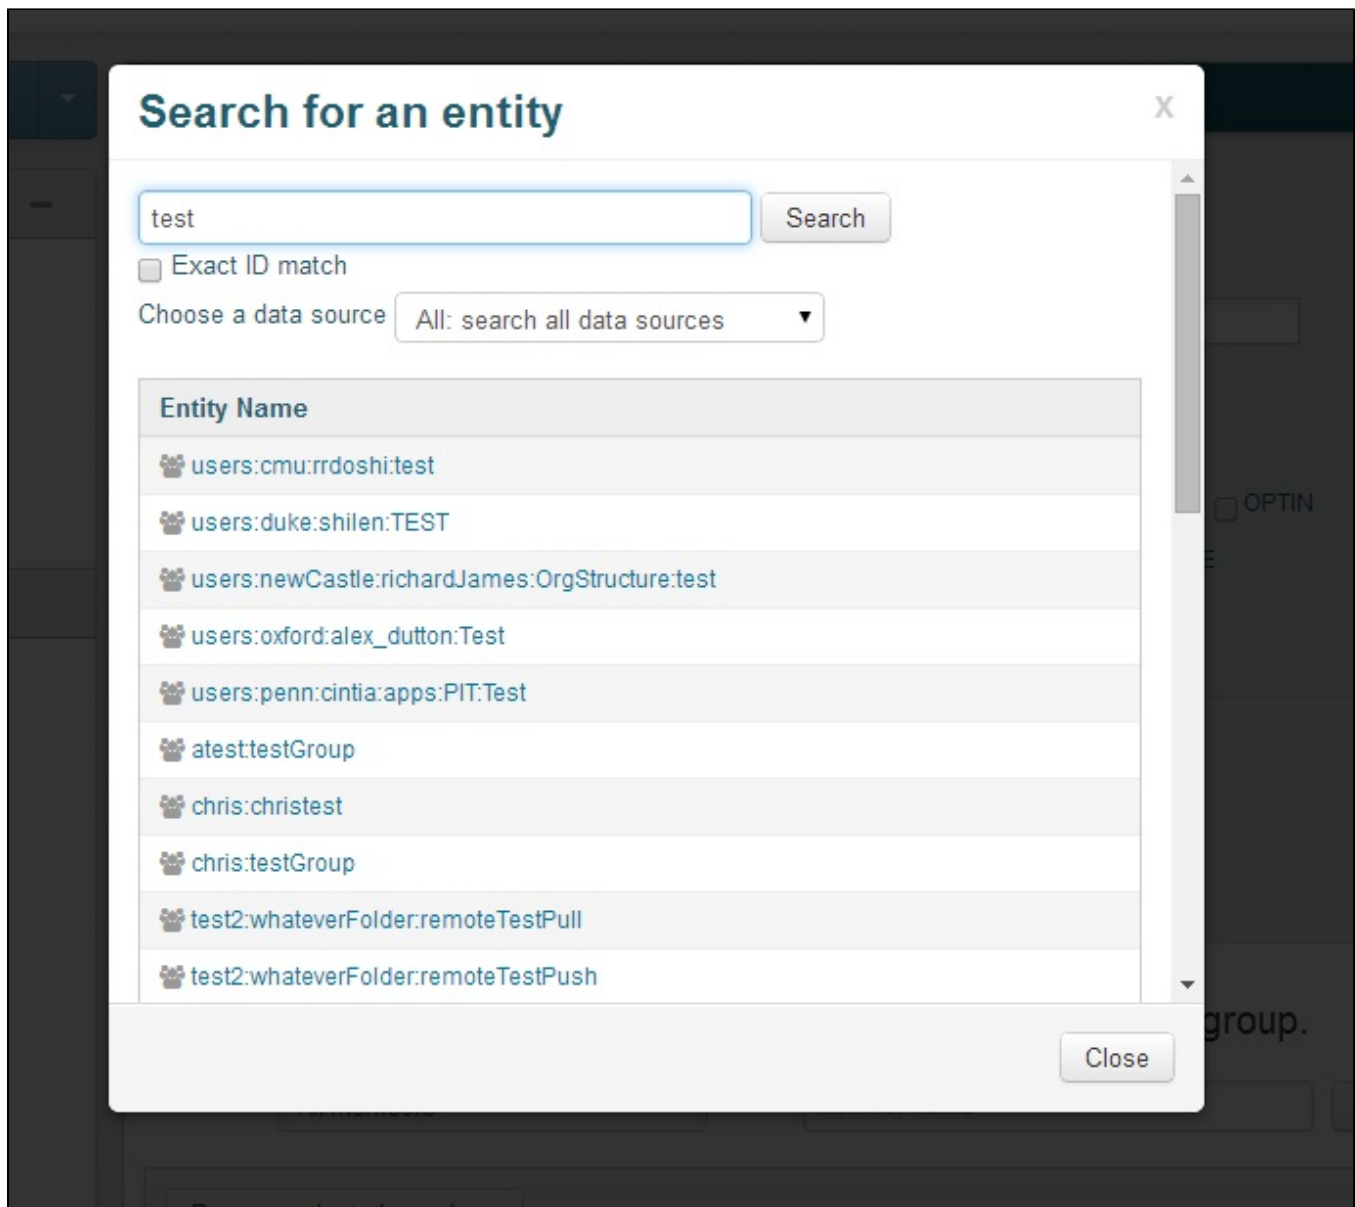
Search for an entity

x

test

Search

Exact ID match

Choose a data source All: search all data sources

| Entity Name |
|---|
| users:cmu:rrdoshi:test |
| users:duke:shilen:TEST |
| users:newCastle:richardJames:OrgStructure:test |
| users:oxford:alex_dutton:Test |
| users:penn:cintia:apps:PIT:Test |
| atest:testGroup |
| chris:christest |
| chris:testGroup |
| test2:whateverFolder:remoteTestPull |
| test2:whateverFolder:remoteTestPush |

OPTIN

group.

Close